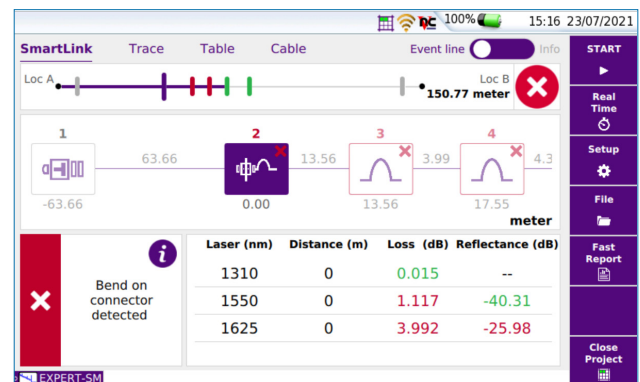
100% 15:16 23/07/2021

SmartLink Trace Table Cable Event line Info

Loc A
Loc B
150.77 meter

1 2 3 4
63.66 13.56 3.99 4.3
-63.66 0.00 13.56 17.55
meter

Bend on connector detected

| Laser (nm) | Distance (m) | Loss (dB) | Reflectance (dB) |
|---|---|---|---|
| 1310 | 0 | 0.015 | -- |
| 1550 | 0 | 1.117 | -40.31 |
| 1625 | 0 | 3.992 | -25.98 |

START
Real Time
Setup
File
Fast Report
Close Project

EXPERT-SM